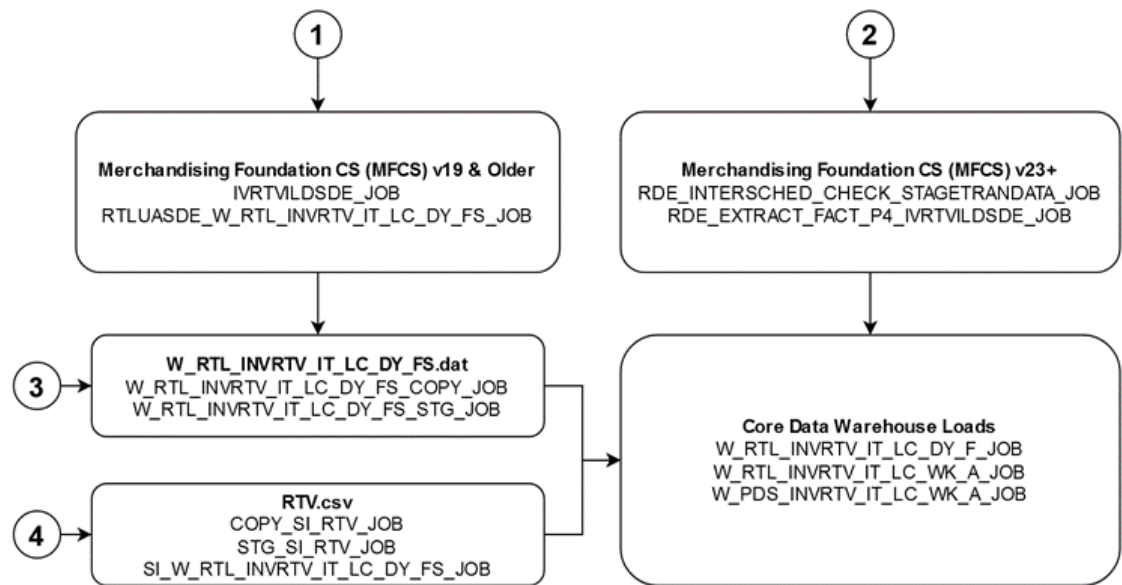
1

Merchandising Foundation CS (MFCS) v19 & Older
IVRTVILDSDE_JOB
RTLUASDE_W_RTL_INVRTV_IT_LC_DY_FS_JOB

2

Merchandising Foundation CS (MFCS) v23+
RDE_INTERSCHED_CHECK_STAGETRANDATA_JOB
RDE_EXTRACT_FACT_P4_IVRTVILDSDE_JOB

3

W_RTL_INVRTV_IT_LC_DY_FS.dat
W_RTL_INVRTV_IT_LC_DY_FS_COPY_JOB
W_RTL_INVRTV_IT_LC_DY_FS_STG_JOB

Core Data Warehouse Loads
W_RTL_INVRTV_IT_LC_DY_F_JOB
W_RTL_INVRTV_IT_LC_WK_A_JOB
W_PDS_INVRTV_IT_LC_WK_A_JOB

4

RTV.csv
COPY_SI_RTV_JOB
STG_SI_RTV_JOB
SI_W_RTL_INVRTV_IT_LC_DY_FS_JOB